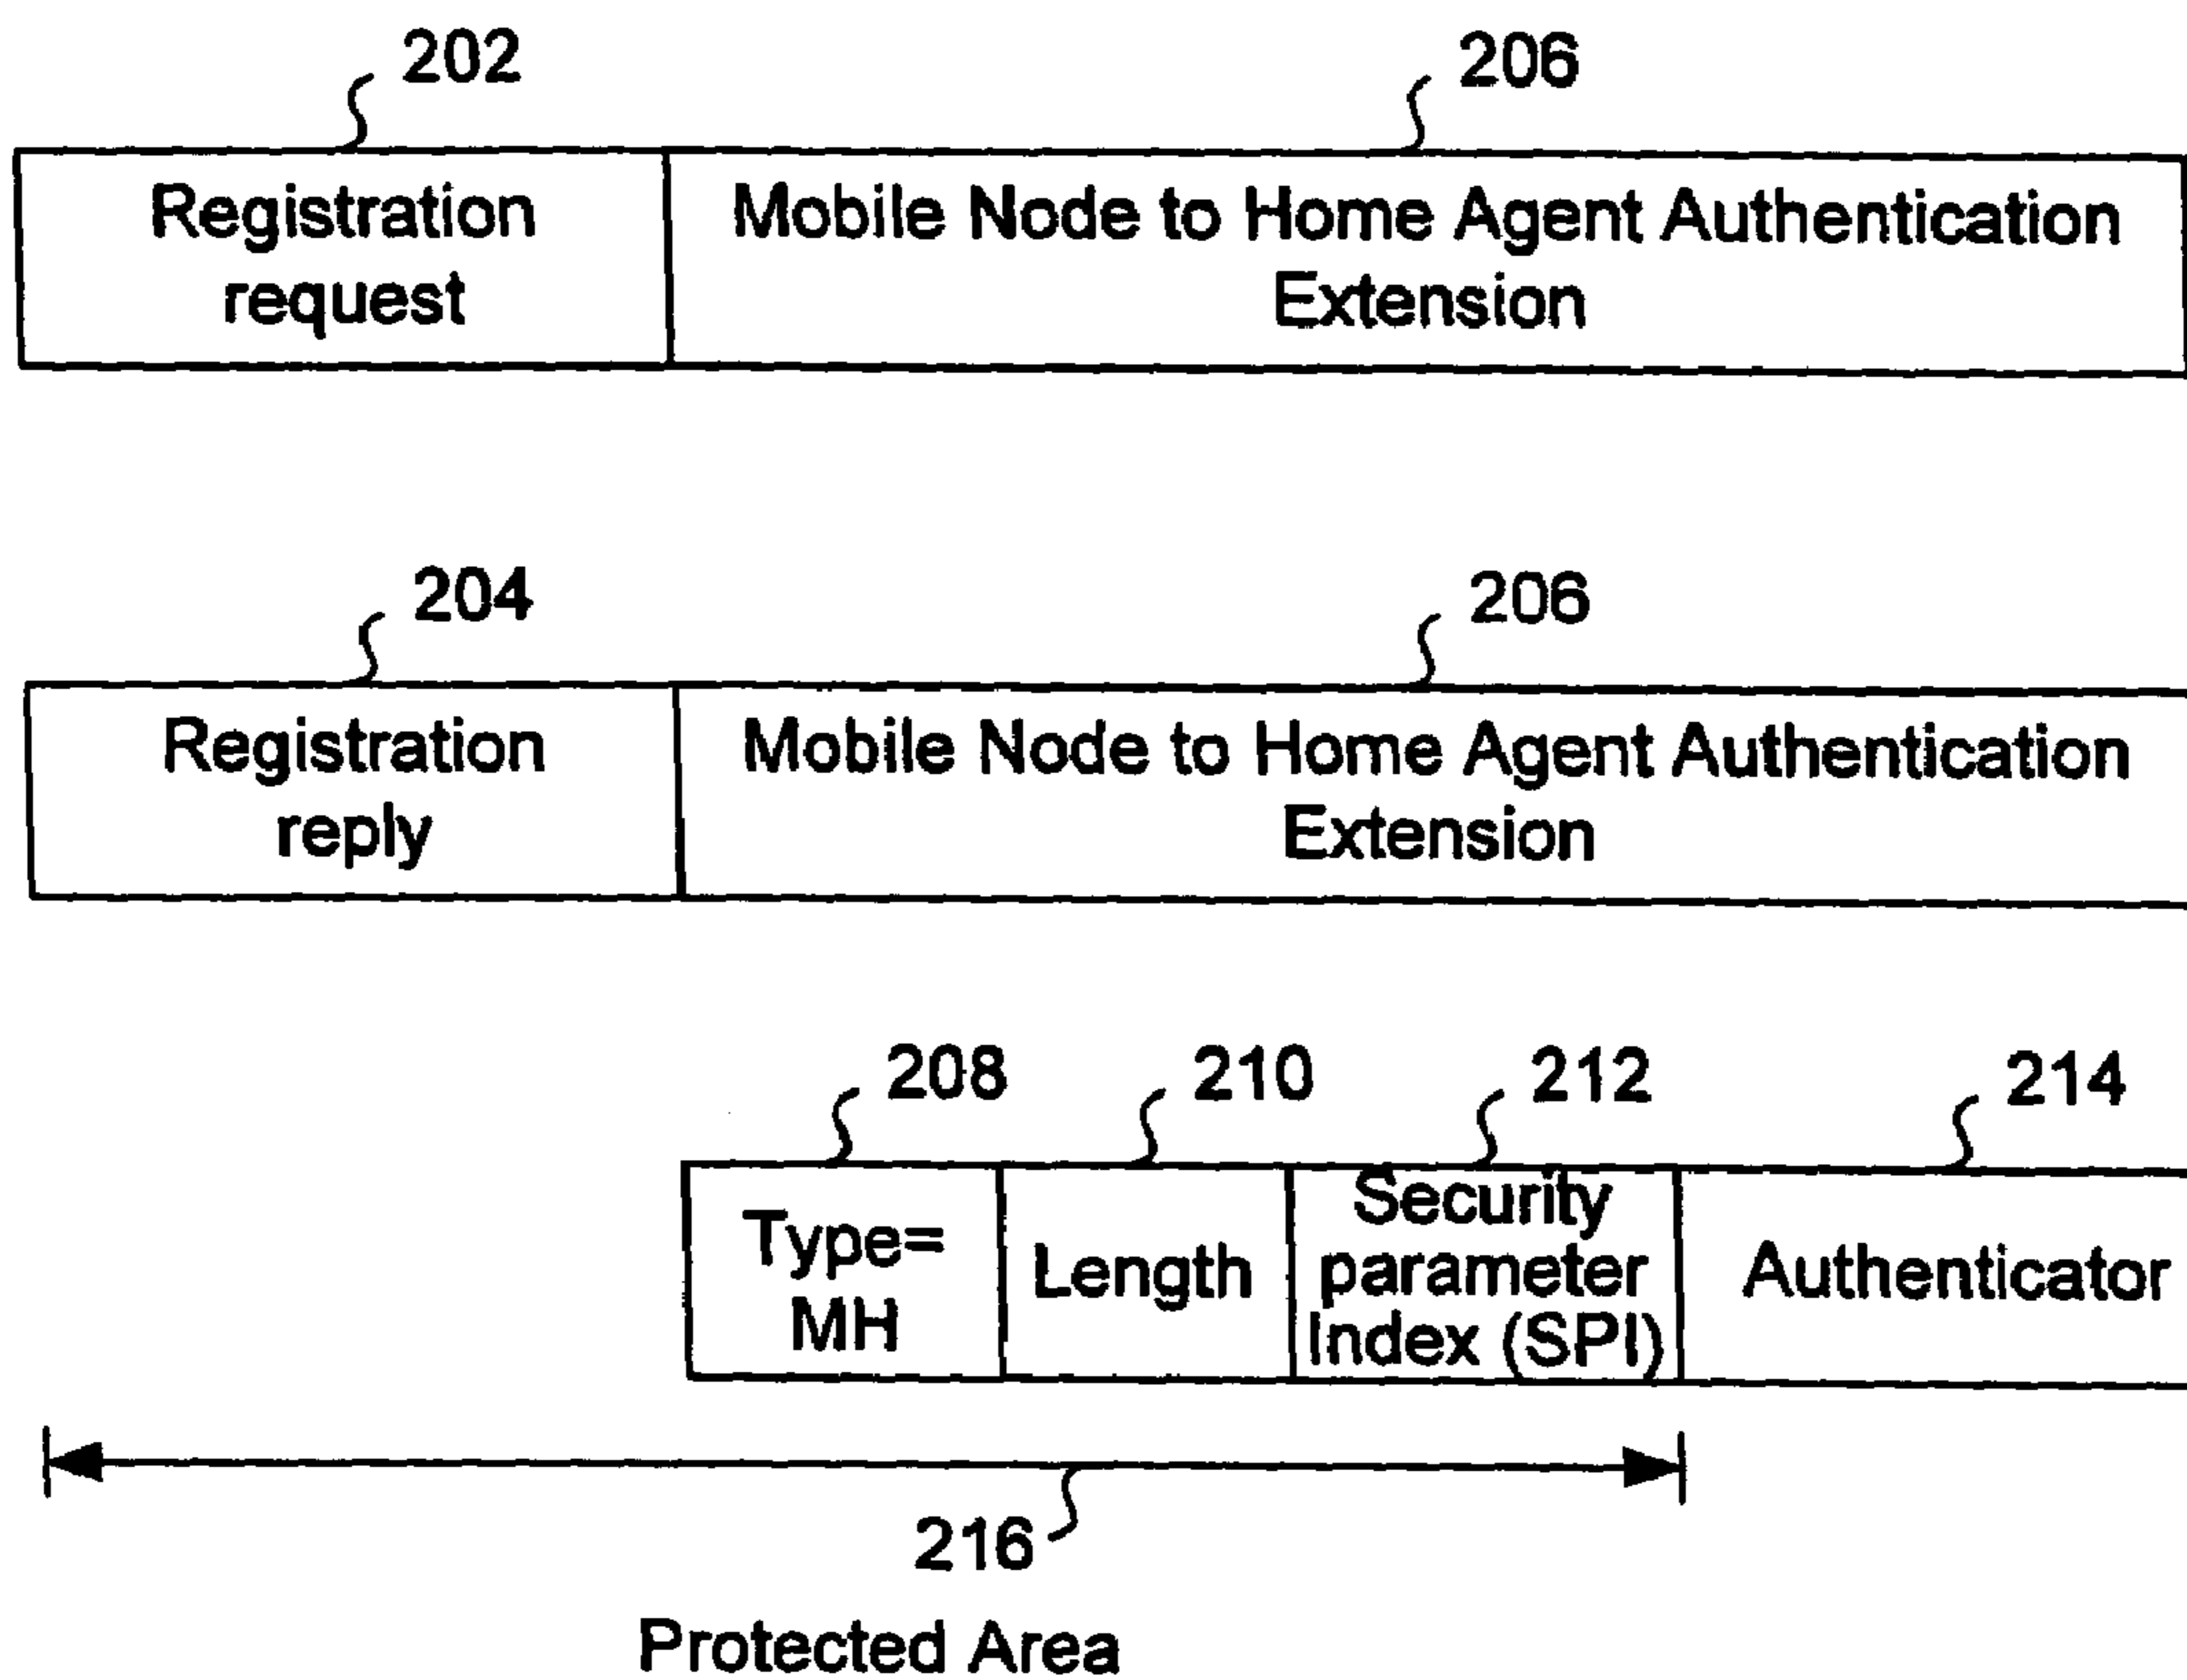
202

206

Registration request

Mobile Node to Home Agent Authentication Extension

204

206

Registration reply

Mobile Node to Home Agent Authentication Extension

208

210

212

214

Type= MH

Length

Security parameter Index (SPI)

Authenticator

216

Protected Area